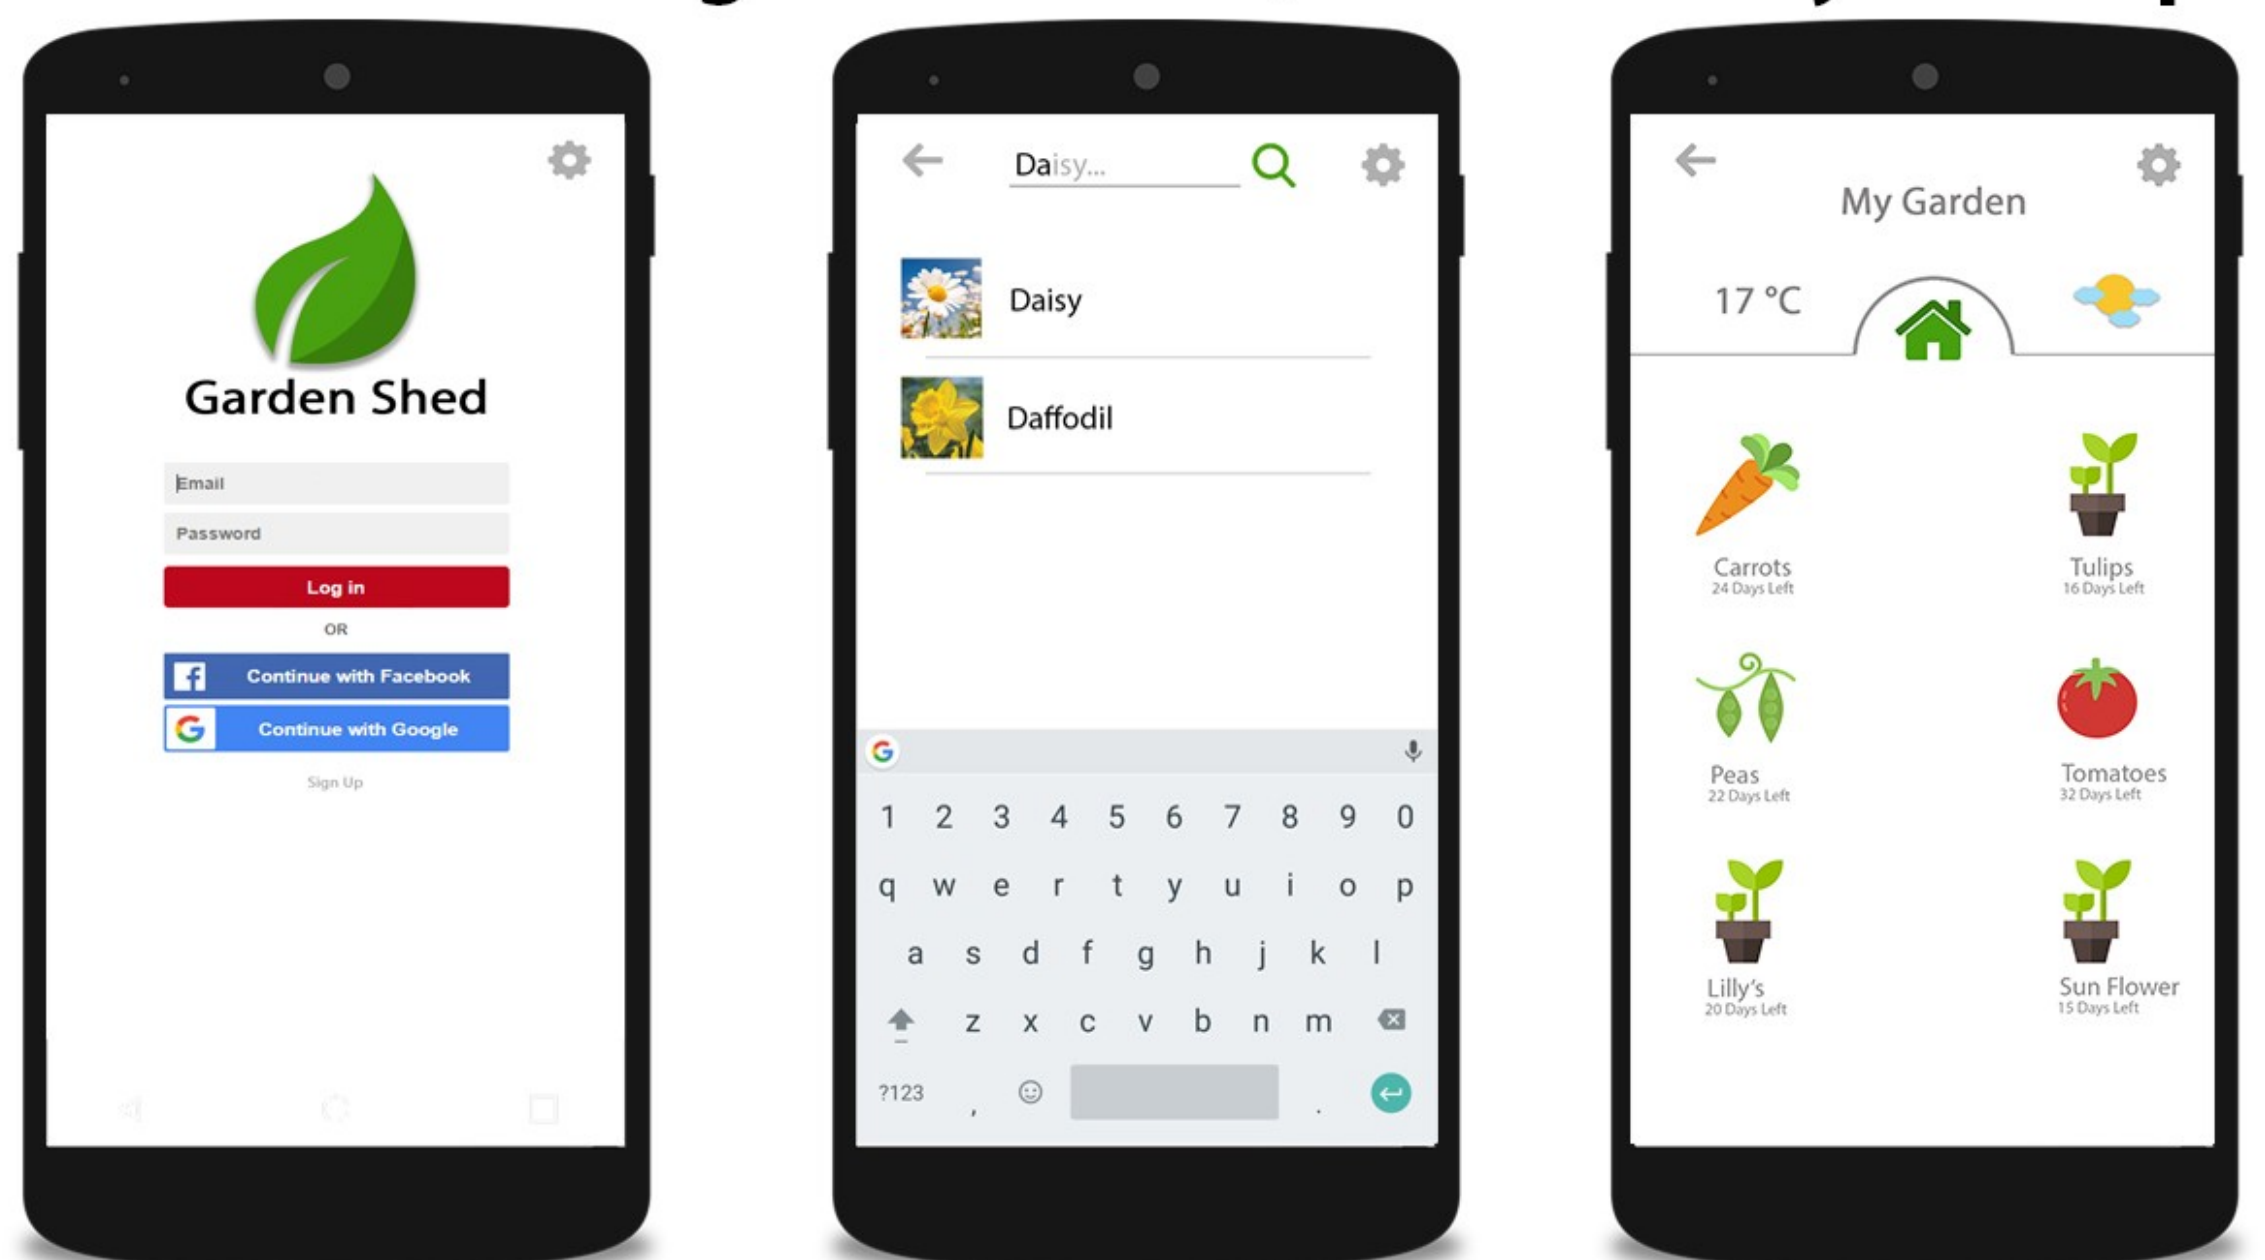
Garden Shed

Email

Password

Log in

OR

Continue with Facebook

Continue with Google

Sign Up

Daisy...

Daisy

Daffodil

1 2 3 4 5 6 7 8 9 0

q w e r t y u i o p

a s d f g h j k l

z x c v b n m

?123 , .

My Garden

17 °C

Carrots
24 Days Left

Tulips
16 Days Left

Peas
22 Days Left

Tomatoes
32 Days Left

Lilly's
20 Days Left

Sun Flower
15 Days Left